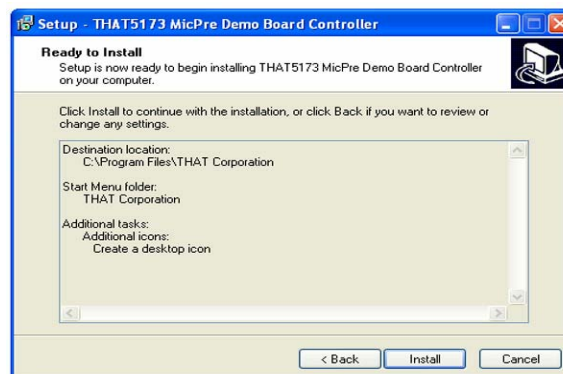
Setup - THAT5173 MicPre Demo Board Controller

Ready to Install
Setup is now ready to begin installing THAT5173 MicPre Demo Board Controller on your computer.

Click Install to continue with the installation, or click Back if you want to review or change any settings.

Destination location:
C:\Program Files\THAT Corporation

Start Menu folder:
THAT Corporation

Additional tasks:
Additional icons:
Create a desktop icon

< Back
Install
Cancel